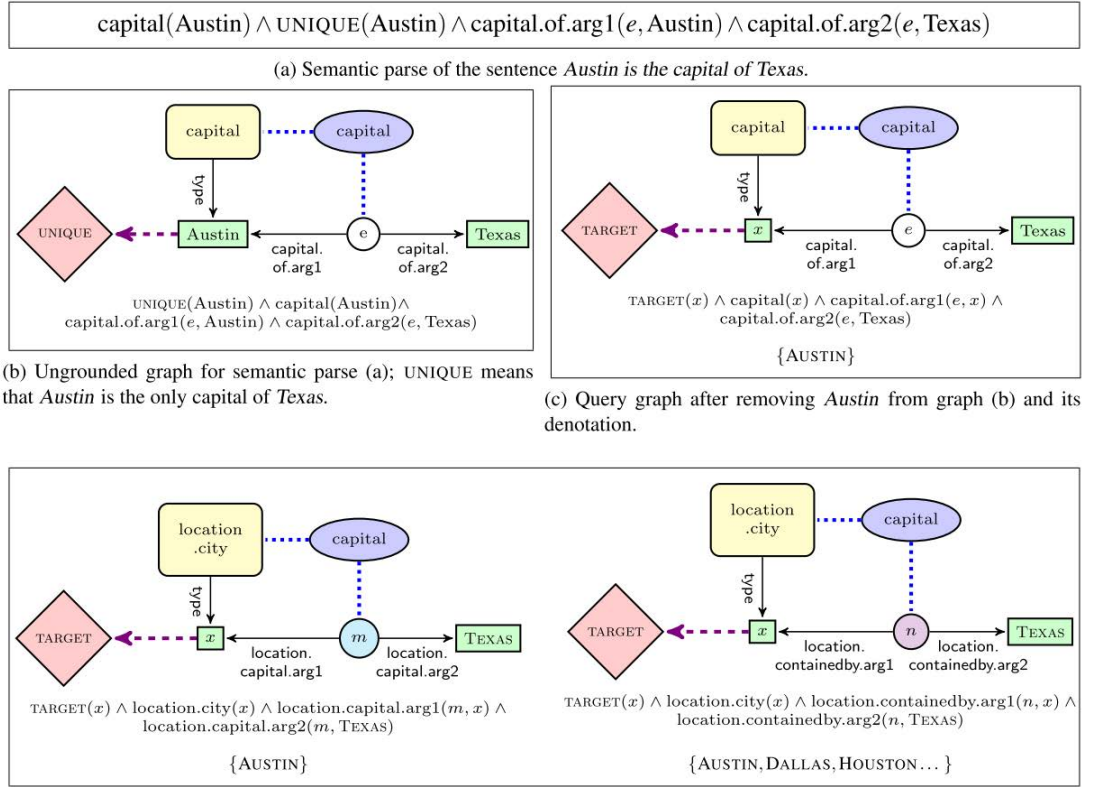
capital(Austin) ∧ UNIQUE(Austin) ∧ capital.of.arg1($e$, Austin) ∧ capital.of.arg2($e$, Texas)

(a) Semantic parse of the sentence *Austin is the capital of Texas.*

capital

capital

type

UNIQUE

Austin

e

Texas

capital. of.arg1

capital. of.arg2

UNIQUE(Austin) ∧ capital(Austin)∧ capital.of.arg1($e$, Austin) ∧ capital.of.arg2($e$, Texas)

(b) Ungrounded graph for semantic parse (a); UNIQUE means that *Austin* is the only capital of *Texas*.

capital

capital

type

TARGET

$x$

$e$

Texas

capital. of.arg1

capital. of.arg2

TARGET($x$) ∧ capital($x$) ∧ capital.of.arg1($e, x$) ∧ capital.of.arg2($e$, Texas)

{AUSTIN}

(c) Query graph after removing *Austin* from graph (b) and its denotation.

location .city

capital

type

TARGET

$x$

$m$

TEXAS

location. capital.arg1

location. capital.arg2

TARGET($x$) ∧ location.city($x$) ∧ location.capital.arg1($m, x$) ∧ location.capital.arg2($m$, TEXAS)

{AUSTIN}

location .city

capital

type

TARGET

$x$

$n$

TEXAS

location. containedby.arg1

location. containedby.arg2

TARGET($x$) ∧ location.city($x$) ∧ location.containedby.arg1($n, x$) ∧ location.containedby.arg2($n$, TEXAS)

{AUSTIN, DALLAS, HOUSTON ... }